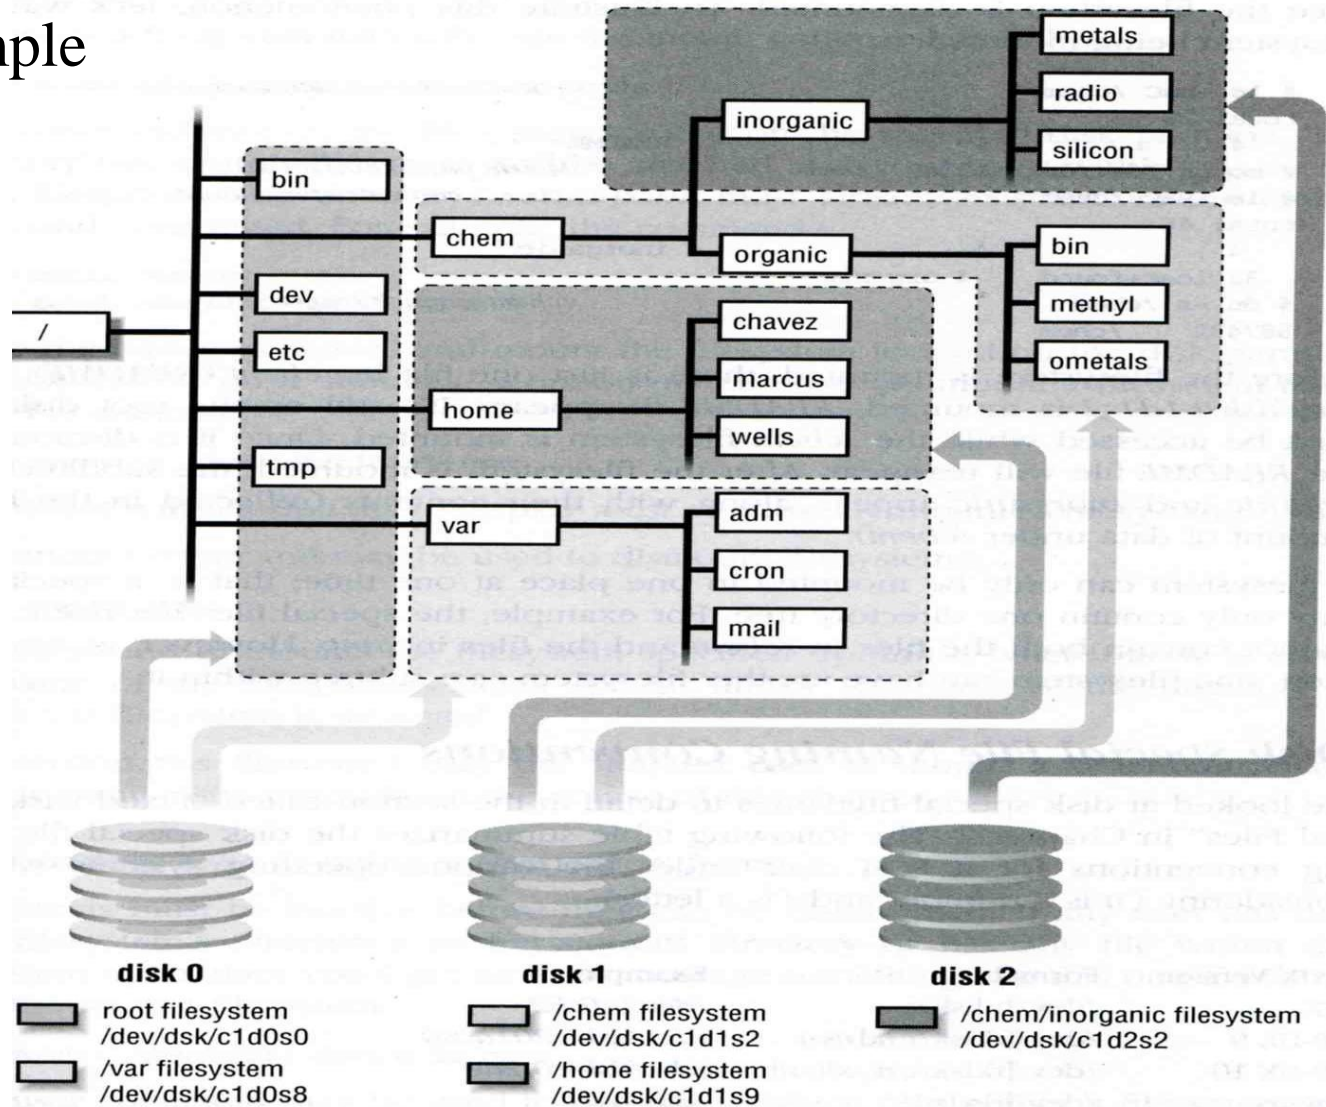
nple

/
bin
dev
etc
tmp
chem
home
var
inorganic
organic
metals
radio
silicon
bin
methyl
ometals
chavez
marcus
wells
adm
cron
mail

disk 0
disk 1
disk 2

root filesystem /dev/dsk/c1d0s0
/var filesystem /dev/dsk/c1d0s8
/chem filesystem /dev/dsk/c1d1s2
/home filesystem /dev/dsk/c1d1s9
/chem/inorganic filesystem /dev/dsk/c1d2s2